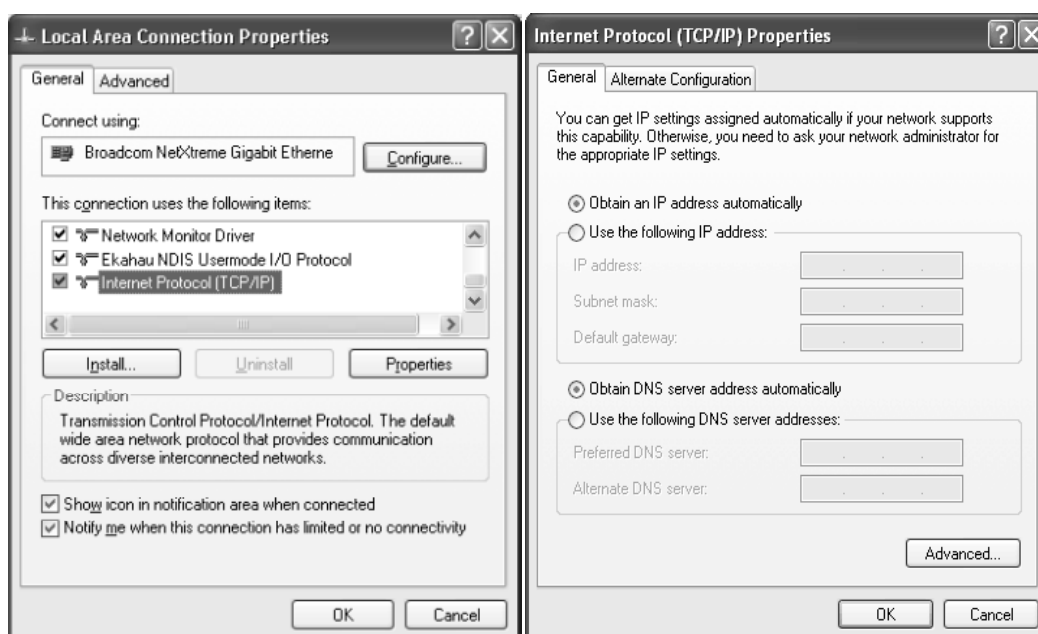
Local Area Connection Properties

General | Advanced

Connect using:

Broadcom NetXtreme Gigabit Etherne

Configure...

This connection uses the following items:

Network Monitor Driver
Ekahau NDIS Usermode I/O Protocol
Internet Protocol (TCP/IP)

Install... | Uninstall | Properties

Description

Transmission Control Protocol/Internet Protocol. The default wide area network protocol that provides communication across diverse interconnected networks.

Show icon in notification area when connected
Notify me when this connection has limited or no connectivity

OK | Cancel

Internet Protocol (TCP/IP) Properties

General | Alternate Configuration

You can get IP settings assigned automatically if your network supports this capability. Otherwise, you need to ask your network administrator for the appropriate IP settings.

Obtain an IP address automatically
Use the following IP address:

IP address:
Subnet mask:
Default gateway:

Obtain DNS server address automatically
Use the following DNS server addresses:

Preferred DNS server:
Alternate DNS server:

Advanced...

OK | Cancel